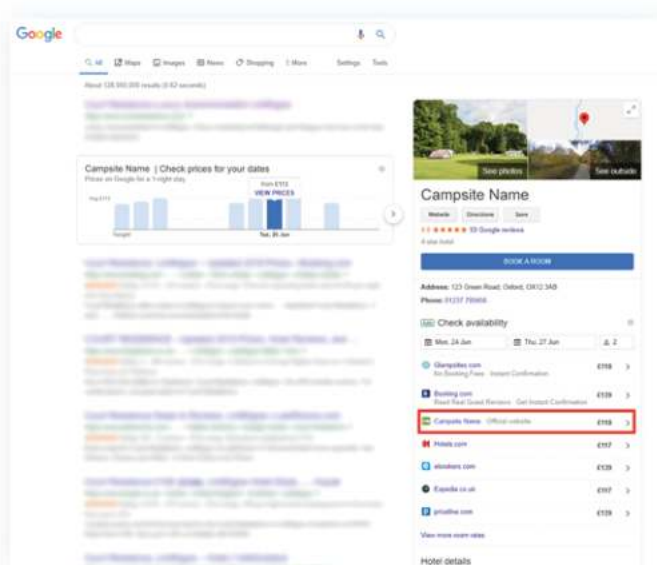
Google

All Maps Images News Shopping More Settings Tools

About 128,000,000 results (0.62 seconds)

Campsite Name | Check prices for your dates

Prices on Google for a 1-night stay

Avg £115

from £153

VIEW PRICES

Tonight

Tue, 24 Jun

See photos

See outside

Campsite Name

Website Directions Save

4.5 ★★★★★ 53 Google reviews

4-star hotel

BOOK A ROOM

Address: 123 Green Road, Oxford, OX12 3AB

Phone: 01237 795958

Check availability

Mon, 24 Jun

Thu, 27 Jun

2

Glampsites.com £118
No Booking Fees · Instant Confirmation

Booking.com £118
Read Real Guest Reviews · Get Instant Confirmation

Campsite Name · Official website £118

Hotels.com £117

ebookers.com £139

Expedia.co.uk £117

priceline.com £139

View more room rates

Hotel details